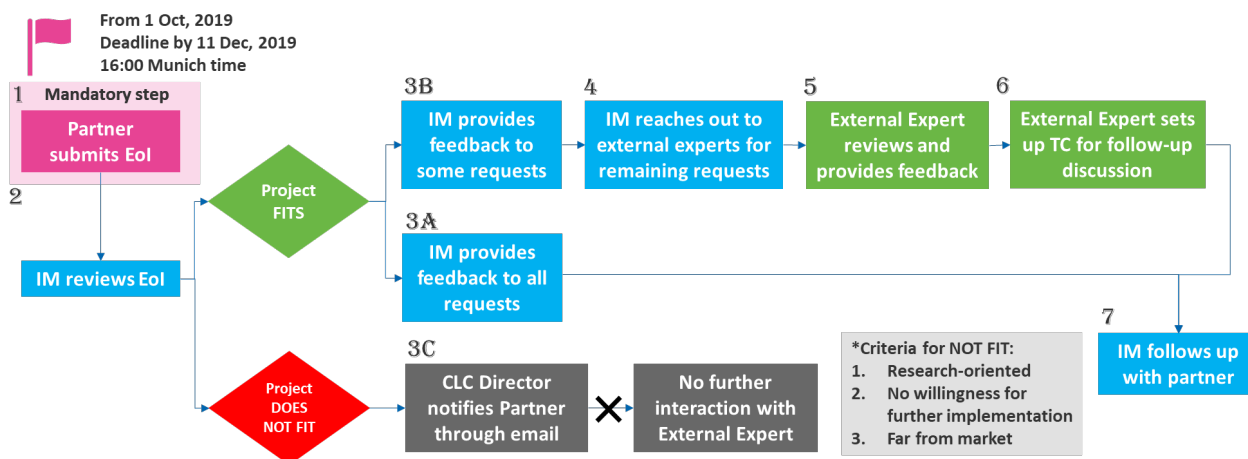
From 1 Oct, 2019
Deadline by 11 Dec, 2019
16:00 Munich time

1 Mandatory step

Partner submits EoI

2

IM reviews EoI

Project FITS

Project DOES NOT FIT

3B
IM provides feedback to some requests

4
IM reaches out to external experts for remaining requests

5
External Expert reviews and provides feedback

6
External Expert sets up TC for follow-up discussion

3A
IM provides feedback to all requests

7
IM follows up with partner

3C
CLC Director notifies Partner through email

No further interaction with External Expert

*Criteria for NOT FIT:
1. Research-oriented
2. No willingness for further implementation
3. Far from market